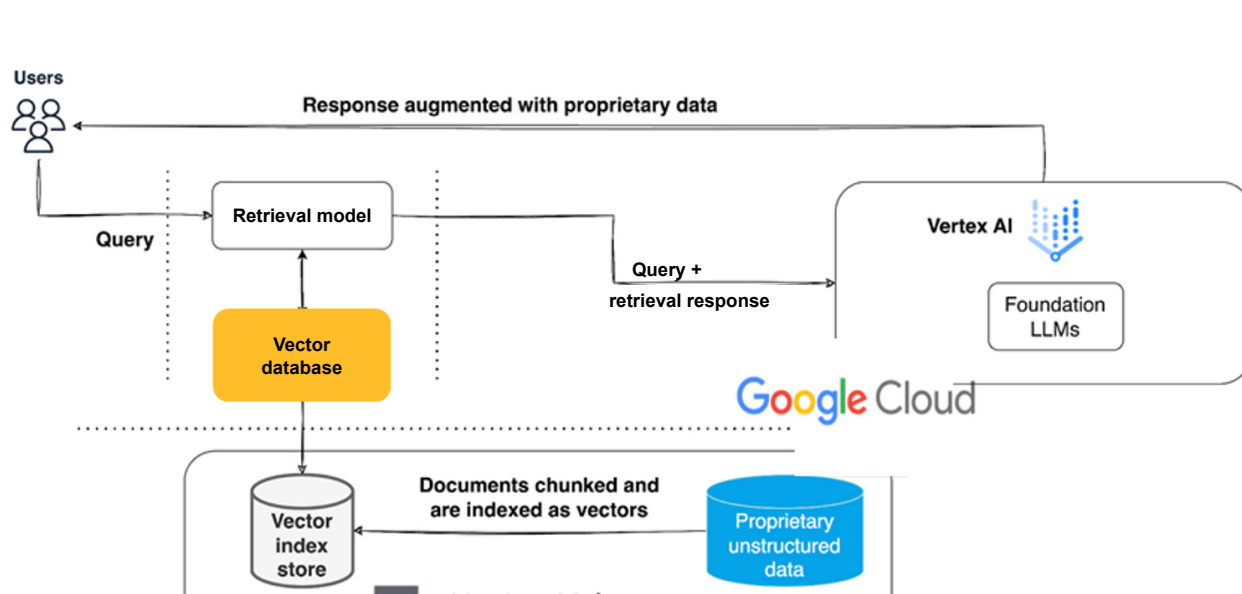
Users

Response augmented with proprietary data

Retrieval model

Query

Query + retrieval response

Vertex AI

Foundation LLMs

Vector database

Google Cloud

Documents chunked and are indexed as vectors

Vector index store

Proprietary unstructured data

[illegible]